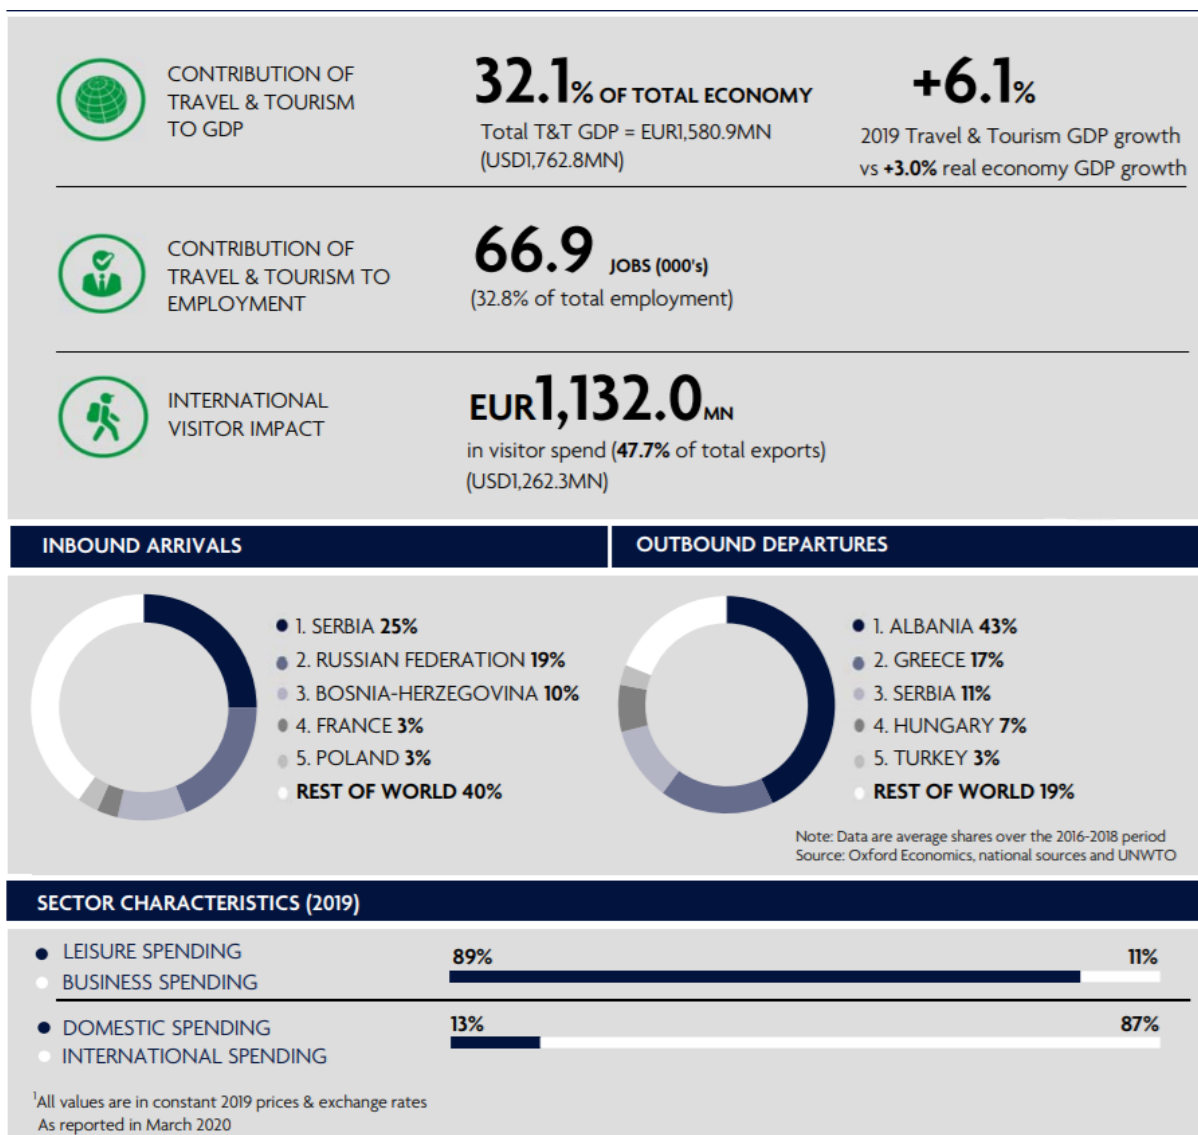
CONTRIBUTION OF TRAVEL & TOURISM TO GDP

32.1% OF TOTAL ECONOMY
Total T&T GDP = EUR1,580.9MN (USD1,762.8MN)

+6.1%
2019 Travel & Tourism GDP growth vs +3.0% real economy GDP growth

CONTRIBUTION OF TRAVEL & TOURISM TO EMPLOYMENT

66.9 JOBS (000's)
(32.8% of total employment)

INTERNATIONAL VISITOR IMPACT

EUR1,132.0MN
in visitor spend (47.7% of total exports)
(USD1,262.3MN)

INBOUND ARRIVALS

1. SERBIA 25%
2. RUSSIAN FEDERATION 19%
3. BOSNIA-HERZEGOVINA 10%
4. FRANCE 3%
5. POLAND 3%
REST OF WORLD 40%

OUTBOUND DEPARTURES

1. ALBANIA 43%
2. GREECE 17%
3. SERBIA 11%
4. HUNGARY 7%
5. TURKEY 3%
REST OF WORLD 19%

Note: Data are average shares over the 2016-2018 period
Source: Oxford Economics, national sources and UNWTO

SECTOR CHARACTERISTICS (2019)

LEISURE SPENDING
BUSINESS SPENDING
89%
11%

DOMESTIC SPENDING
INTERNATIONAL SPENDING
13%
87%

$^1$All values are in constant 2019 prices & exchange rates
As reported in March 2020